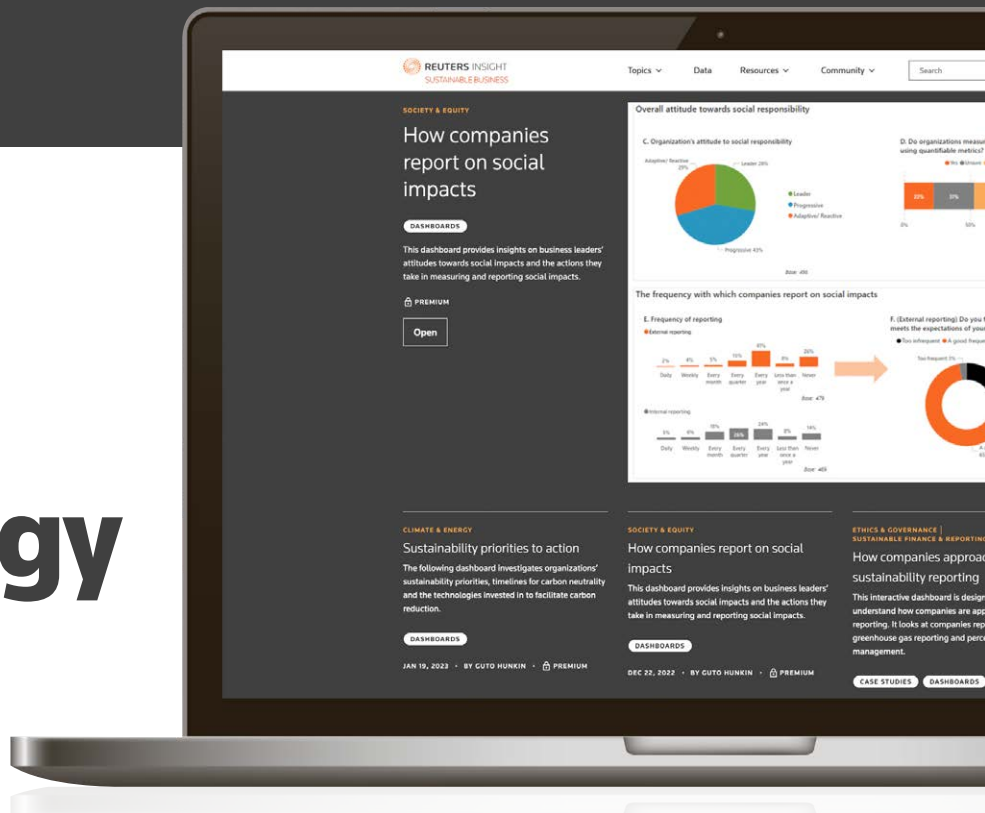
gy

REUTERS INSIGHT
SUSTAINABLE BUSINESS

Topics ∨ Data Resources ∨ Community ∨ Search

SOCIETY & EQUITY

How companies report on social impacts

DASHBOARDS

This dashboard provides insights on business leaders' attitudes towards social impacts and the actions they take in measuring and reporting social impacts.

PREMIUM

Open

Overall attitude towards social responsibility

C. Organization's attitude to social responsibility

Adaptive/ Reactive 29%

Leader 28%

Progressive 43%

Leader
Progressive
Adaptive/ Reactive

Base: 490

D. Do organizations measur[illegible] using quantifiable metrics?

The frequency with which companies report on social impacts

E. Frequency of reporting

External reporting

Daily Weekly Every month Every quarter Every year Less than once a year Never

Base: 475

Internal reporting

Daily Weekly Every month Every quarter Every year Less than once a year Never

Base: 405

F. (External reporting) Do you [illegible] meets the expectations of you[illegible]

Too infrequent A good freque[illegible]

Too frequent 3%

CLIMATE & ENERGY

Sustainability priorities to action

The following dashboard investigates organizations' sustainability priorities, timelines for carbon neutrality and the technologies invested in to facilitate carbon reduction.

DASHBOARDS

JAN 19, 2023 · BY GUTO HUNKIN · PREMIUM

SOCIETY & EQUITY

How companies report on social impacts

This dashboard provides insights on business leaders' attitudes towards social impacts and the actions they take in measuring and reporting social impacts.

DASHBOARDS

DEC 22, 2022 · BY GUTO HUNKIN · PREMIUM

ETHICS & GOVERNANCE | SUSTAINABLE FINANCE & REPORTIN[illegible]

How companies approac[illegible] sustainability reporting

This interactive dashboard is design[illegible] understand how companies are app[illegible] reporting. It looks at companies rep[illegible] greenhouse gas reporting and perce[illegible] management.

CASE STUDIES DASHBOARDS